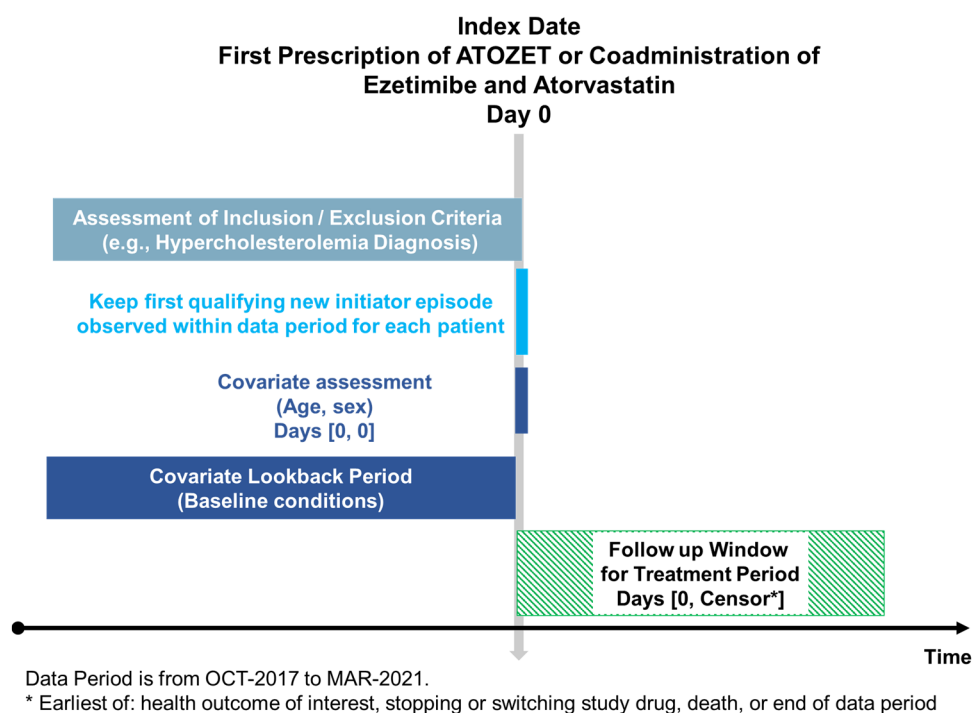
Index Date
First Prescription of ATOZET or Coadministration of Ezetimibe and Atorvastatin
Day 0

Assessment of Inclusion / Exclusion Criteria
(e.g., Hypercholesterolemia Diagnosis)

Keep first qualifying new initiator episode observed within data period for each patient

Covariate assessment
(Age, sex)
Days [0, 0]

Covariate Lookback Period
(Baseline conditions)

Follow up Window
for Treatment Period
Days [0, Censor*]

Time

Data Period is from OCT-2017 to MAR-2021.
* Earliest of: health outcome of interest, stopping or switching study drug, death, or end of data period